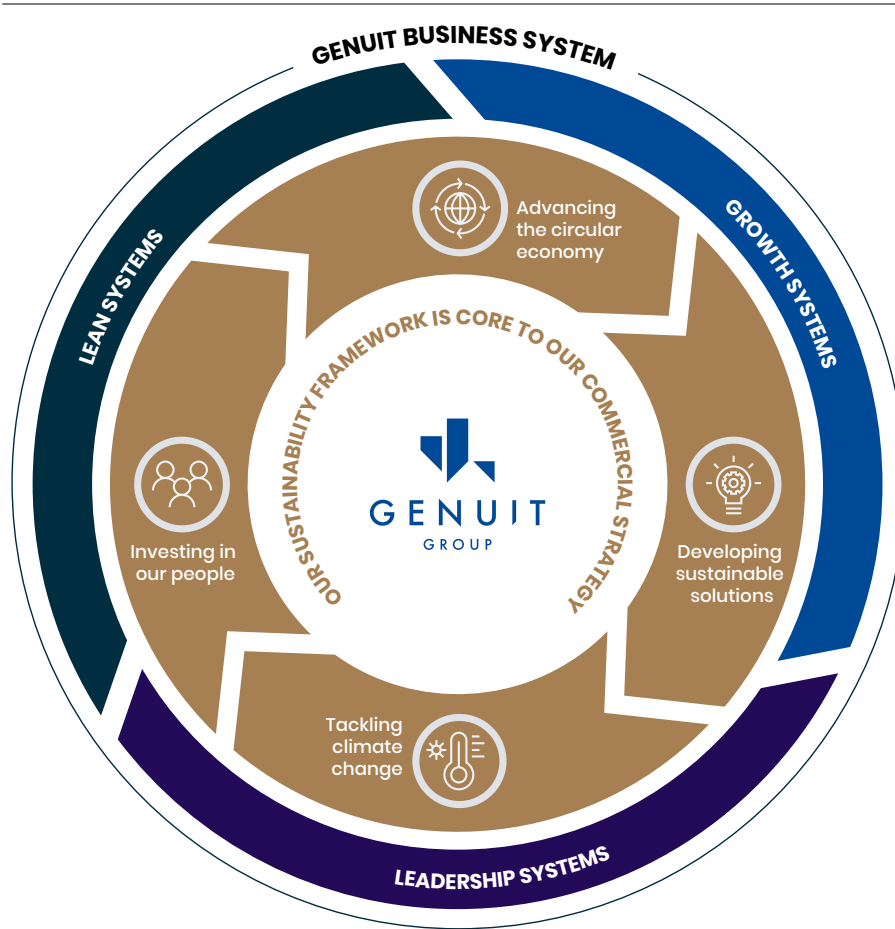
GENUIT BUSINESS SYSTEM

LEAN SYSTEMS

GROWTH SYSTEMS

LEADERSHIP SYSTEMS

Advancing the circular economy

Developing sustainable solutions

Tackling climate change

Investing in our people

OUR SUSTAINABILITY FRAMEWORK IS CORE TO OUR COMMERCIAL STRATEGY

GENUIT GROUP